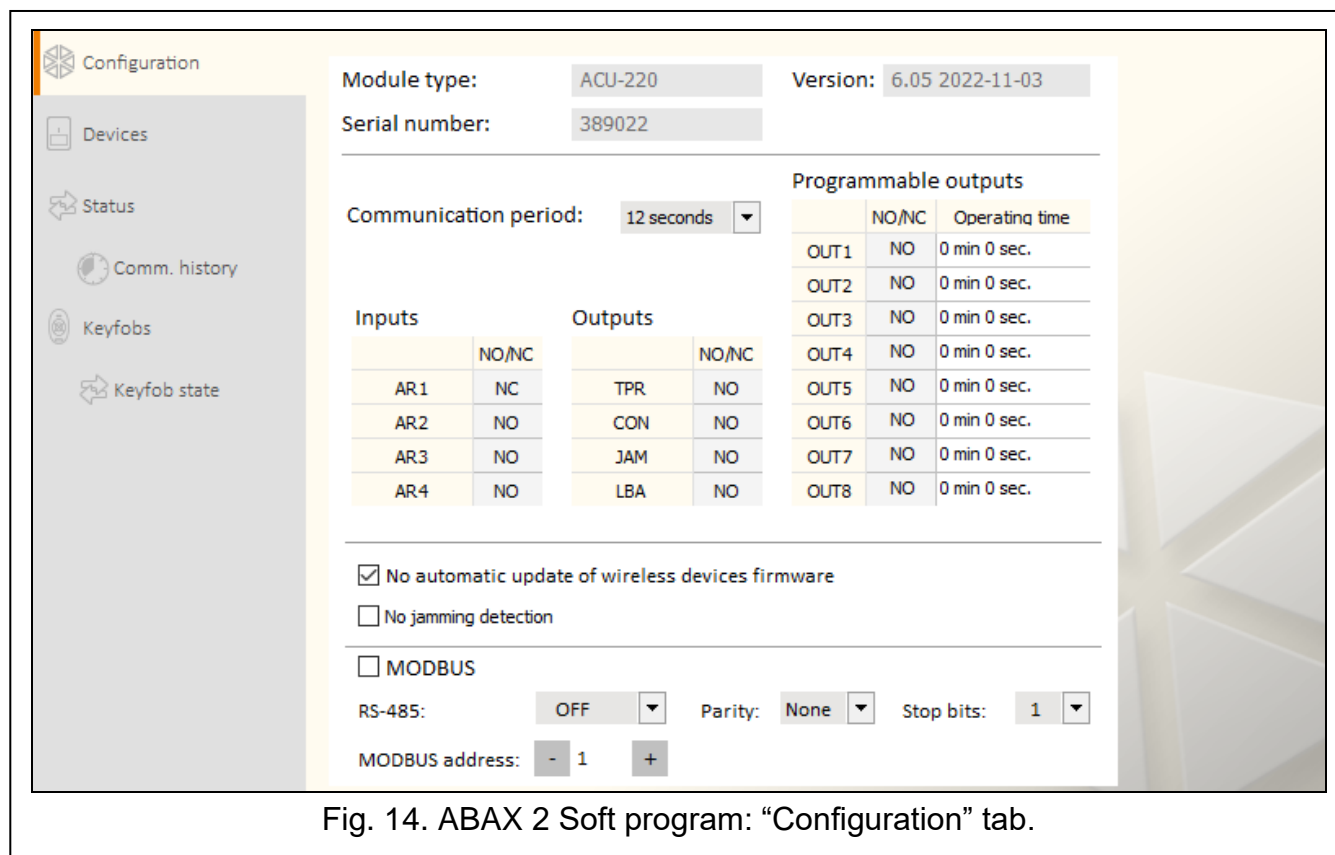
Configuration

Devices

Status

Comm. history

Keyfobs

Keyfob state

Module type: ACU-220

Version: 6.05 2022-11-03

Serial number: 389022

Communication period: 12 seconds

Programmable outputs

| | NO/NC | Operating time |
|---|---|---|
| OUT1 | NO | 0 min 0 sec. |
| OUT2 | NO | 0 min 0 sec. |
| OUT3 | NO | 0 min 0 sec. |
| OUT4 | NO | 0 min 0 sec. |
| OUT5 | NO | 0 min 0 sec. |
| OUT6 | NO | 0 min 0 sec. |
| OUT7 | NO | 0 min 0 sec. |
| OUT8 | NO | 0 min 0 sec. |

Inputs

| | NO/NC |
|---|---|
| AR1 | NC |
| AR2 | NO |
| AR3 | NO |
| AR4 | NO |

Outputs

| | NO/NC |
|---|---|
| TPR | NO |
| CON | NO |
| JAM | NO |
| LBA | NO |

☑ No automatic update of wireless devices firmware

☐ No jamming detection

☐ MODBUS

RS-485: OFF Parity: None Stop bits: 1

MODBUS address: - 1 +

Fig. 14. ABAX 2 Soft program: “Configuration” tab.